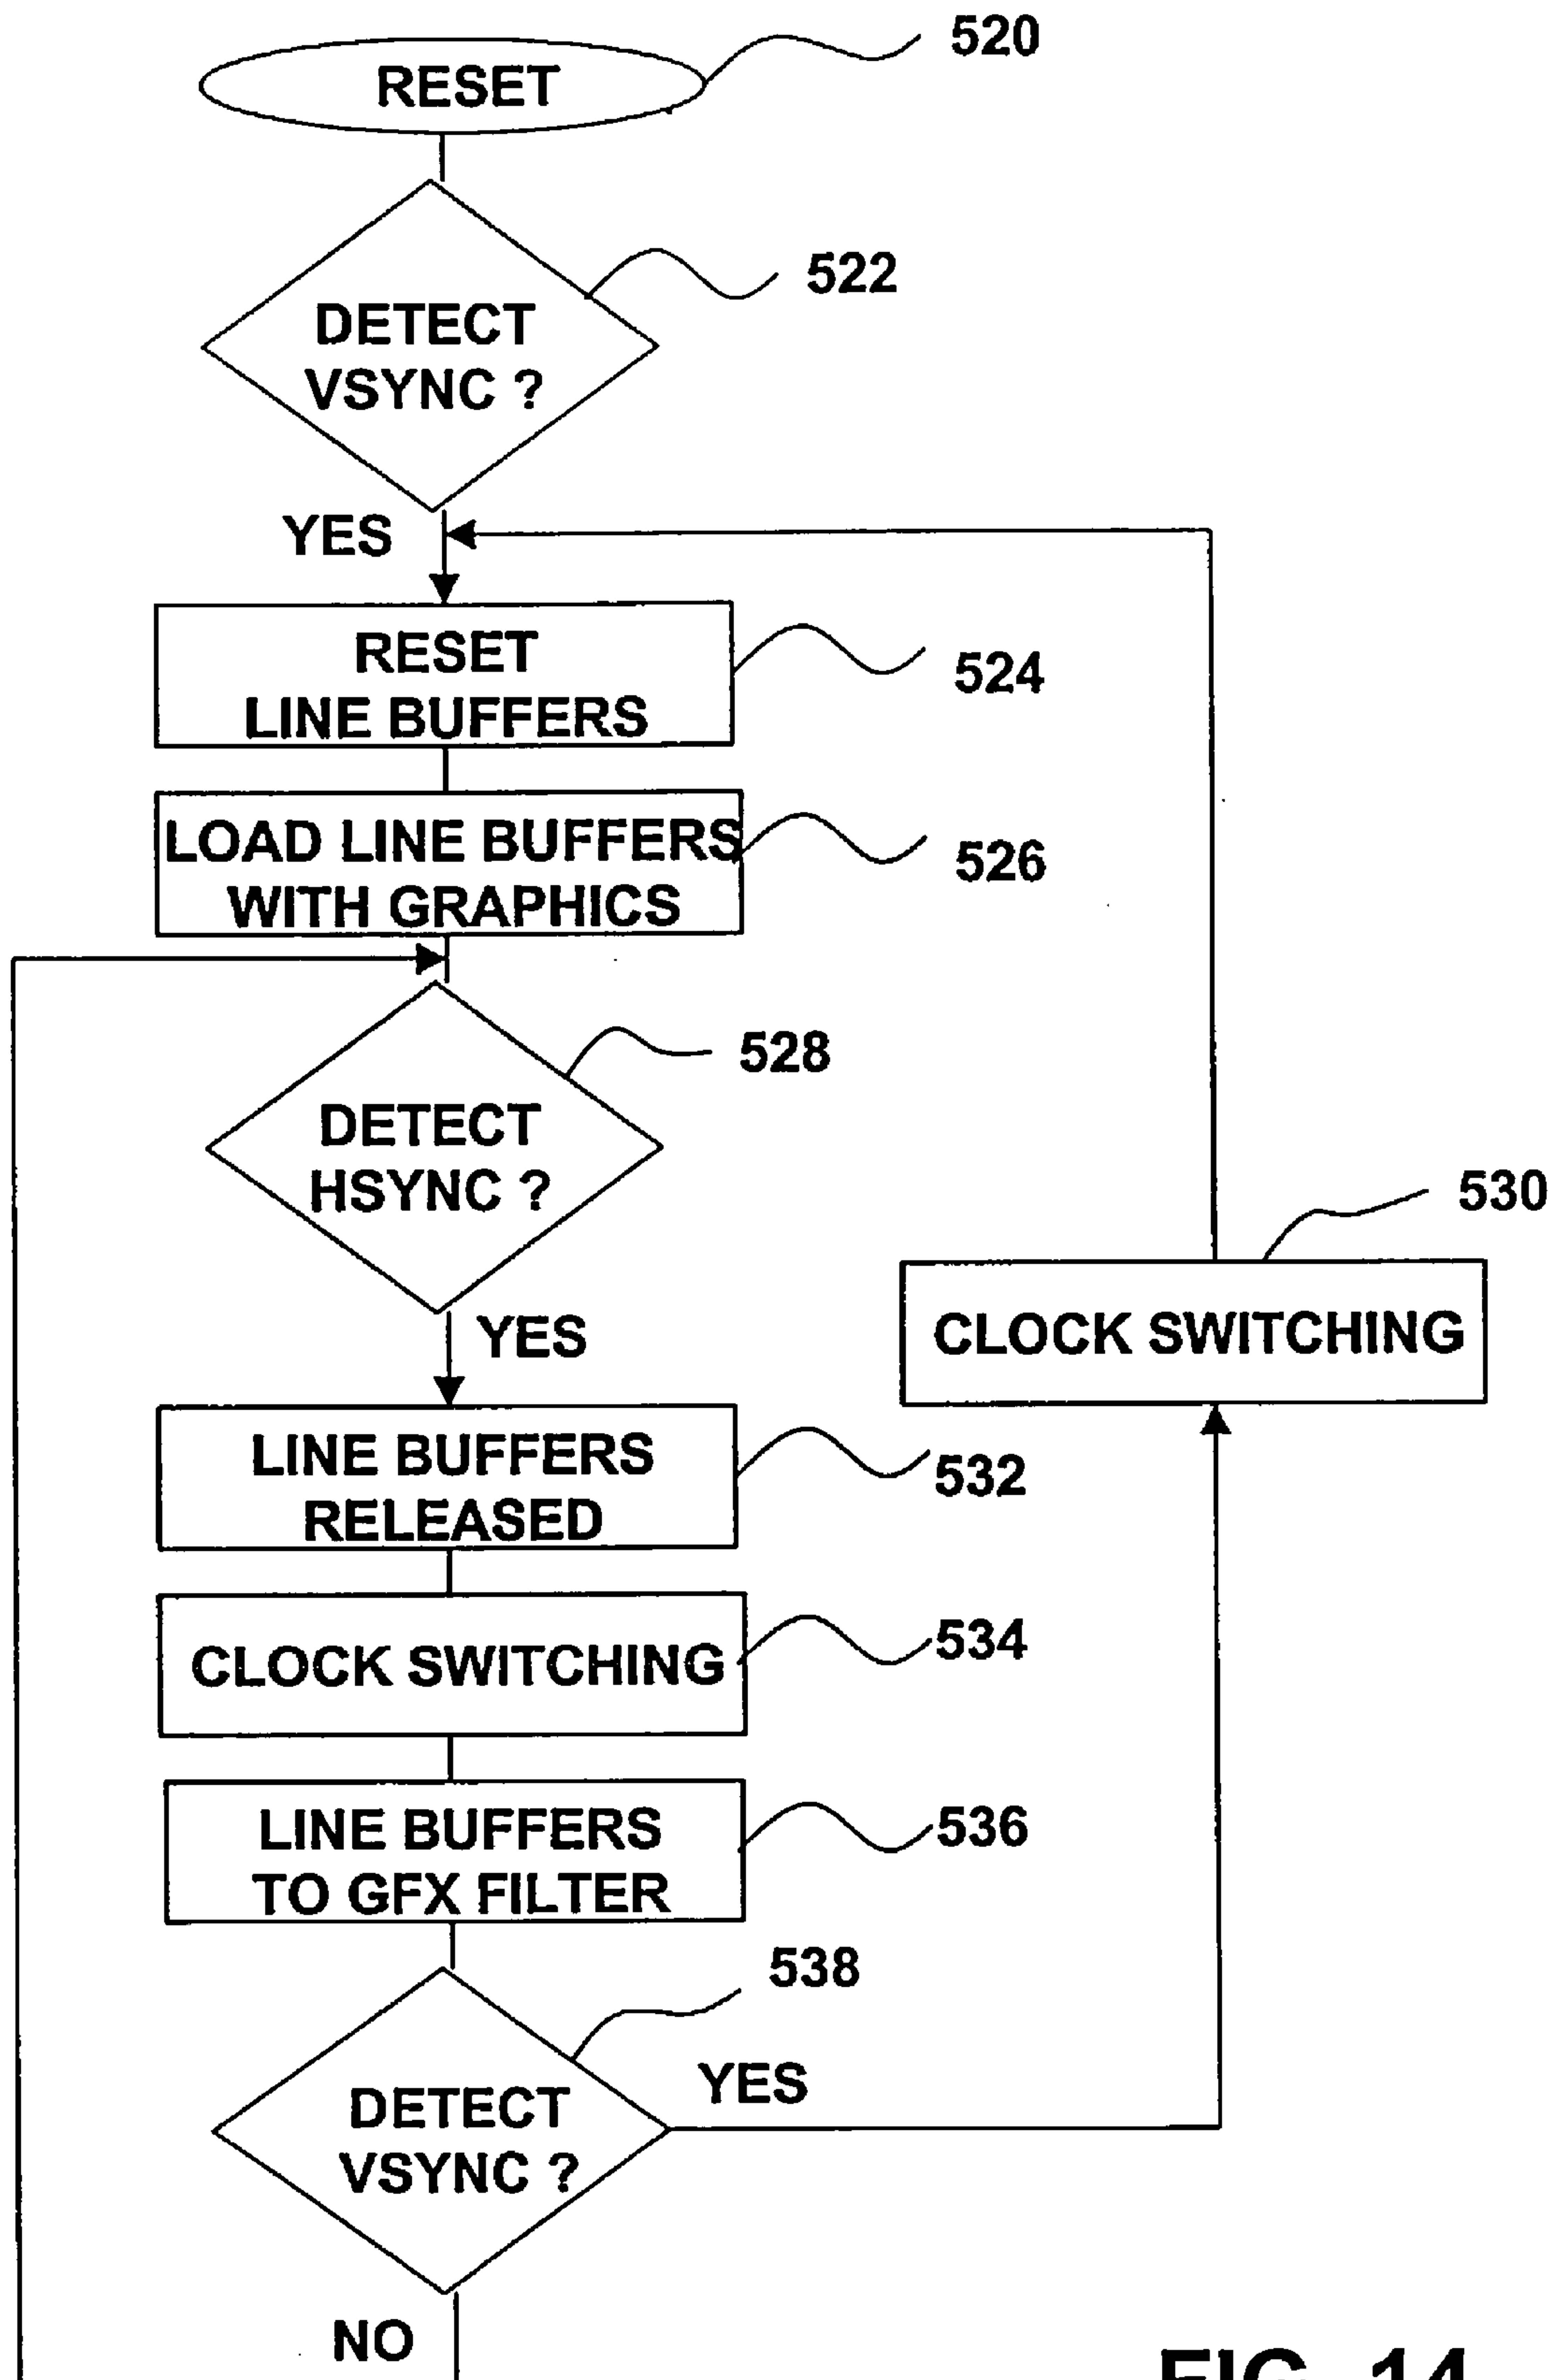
520
RESET
522
DETECT VSYNC ?
YES
RESET LINE BUFFERS
524
LOAD LINE BUFFERS WITH GRAPHICS
526
528
DETECT HSYNC ?
YES
530
CLOCK SWITCHING
LINE BUFFERS RELEASED
532
CLOCK SWITCHING
534
LINE BUFFERS TO GFX FILTER
536
538
YES
DETECT VSYNC ?
NO
FIG. 14